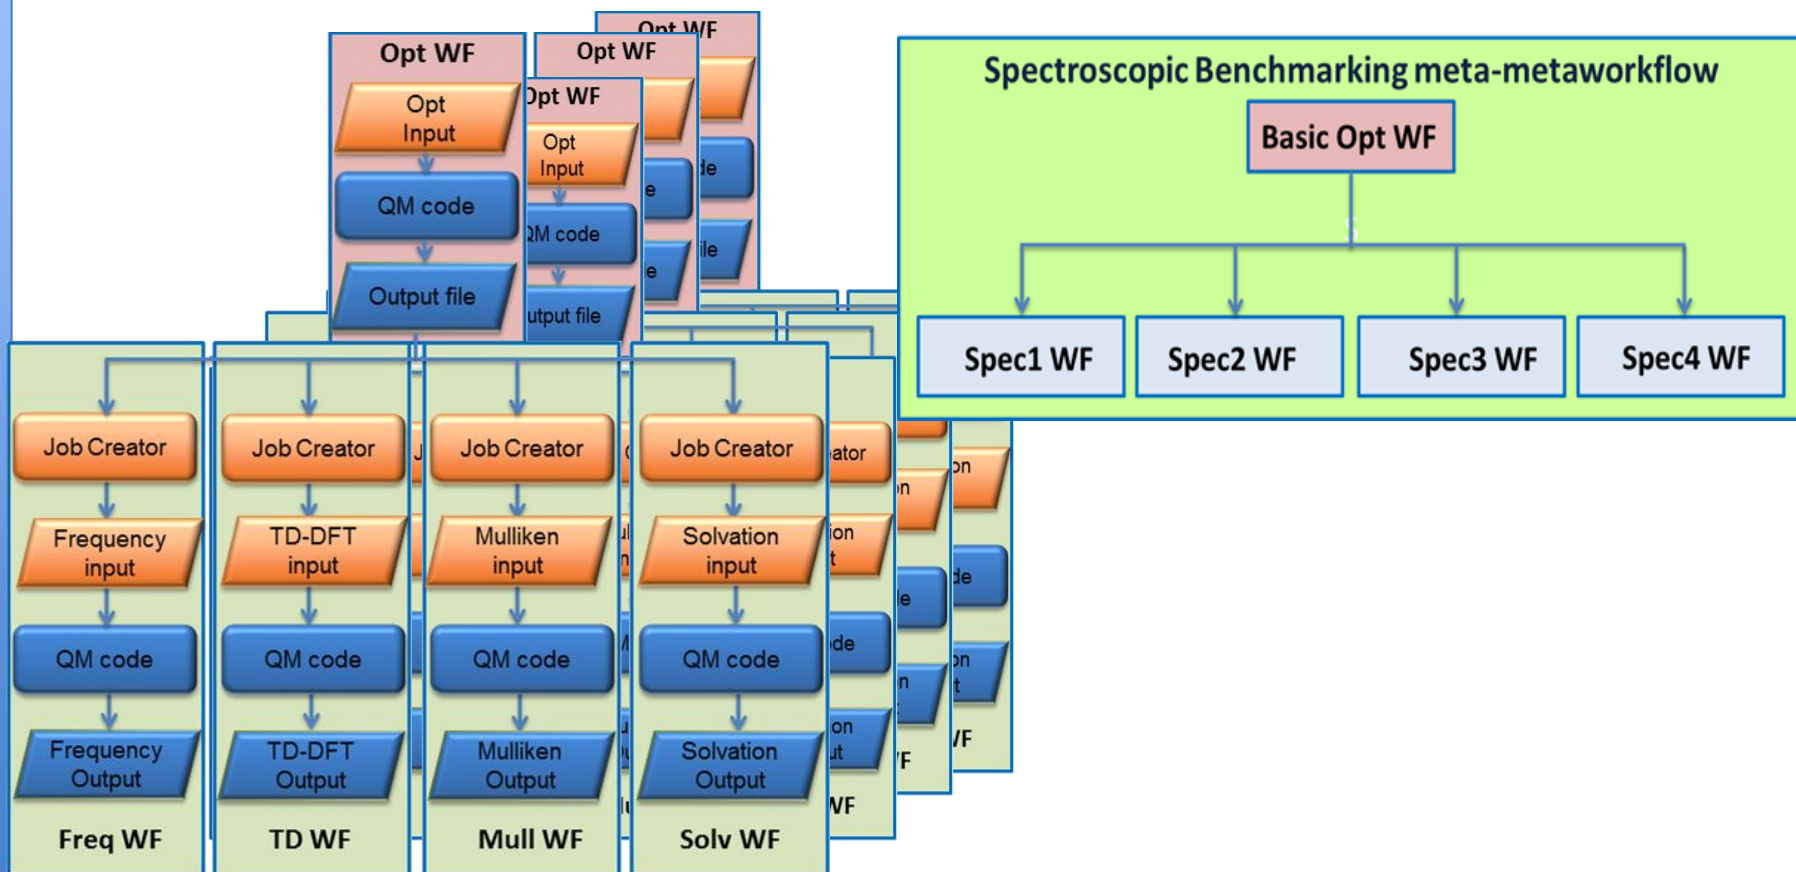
Opt WF
Opt WF
Opt WF
Opt Input
QM code
Output file
Opt WF
Opt Input
QM code
Output file

Spectroscopic Benchmarking meta-metaworkflow
Basic Opt WF
Spec1 WF
Spec2 WF
Spec3 WF
Spec4 WF

Job Creator
Frequency input
QM code
Frequency Output
Freq WF

Job Creator
TD-DFT input
QM code
TD-DFT Output
TD WF

Job Creator
Mulliken input
QM code
Mulliken Output
Mull WF

Job Creator
Solvation input
QM code
Solvation Output
Solv WF